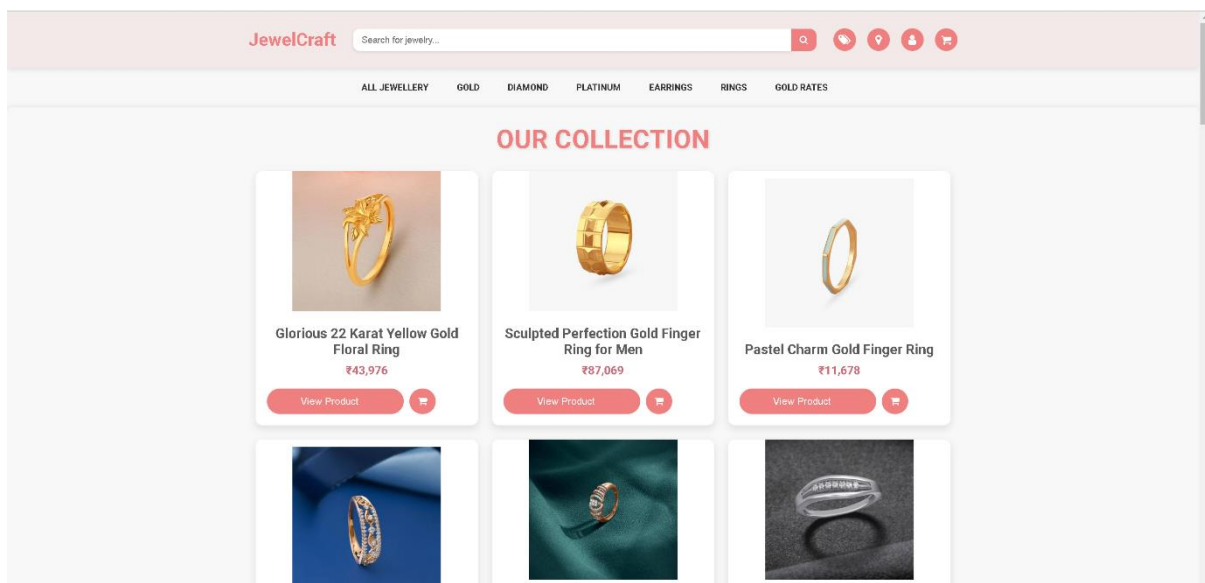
JewelCraft

Search for jewelry...

ALL JEWELLERY GOLD DIAMOND PLATINUM EARRINGS RINGS GOLD RATES

OUR COLLECTION

Glorious 22 Karat Yellow Gold Floral Ring

₹43,976

View Product

Sculpted Perfection Gold Finger Ring for Men

₹87,069

View Product

Pastel Charm Gold Finger Ring

₹11,678

View Product